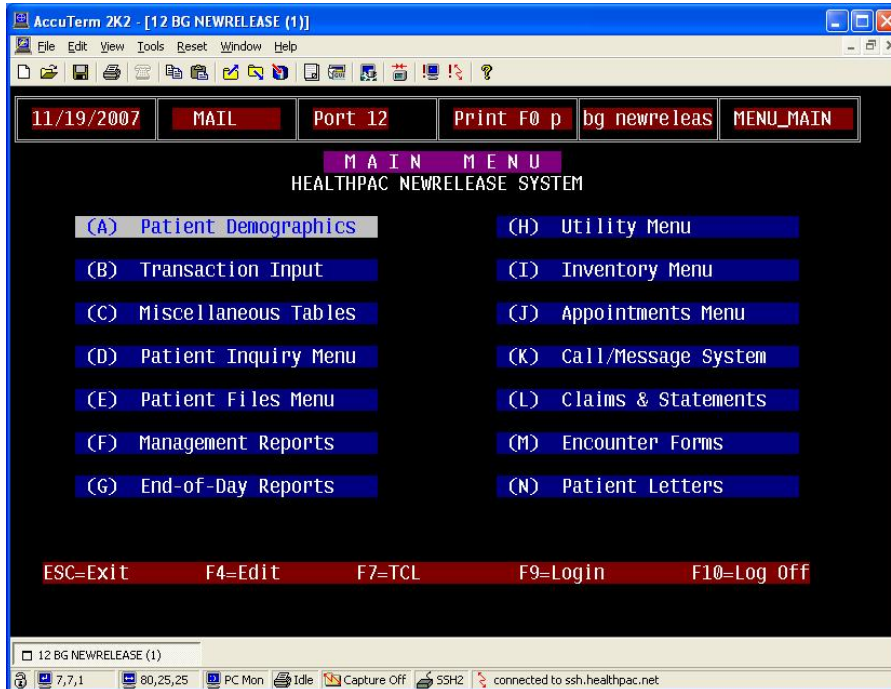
AccuTerm 2K2 - [12 BG NEWRELEASE (1)]

File Edit View Tools Reset Window Help

11/19/2007 MAIL Port 12 Print F0 p bg newreleas MENU_MAIN

M A I N M E N U
HEALTHPAC NEWRELEASE SYSTEM

(A) Patient Demographics
(B) Transaction Input
(C) Miscellaneous Tables
(D) Patient Inquiry Menu
(E) Patient Files Menu
(F) Management Reports
(G) End-of-Day Reports

(H) Utility Menu
(I) Inventory Menu
(J) Appointments Menu
(K) Call/Message System
(L) Claims & Statements
(M) Encounter Forms
(N) Patient Letters

ESC=Exit F4=Edit F7=TCL F9=Login F10=Log Off

12 BG NEWRELEASE (1)

7,7,1 80,25,25 PC Mon Idle Capture Off SSH2 connected to ssh.healthpac.net